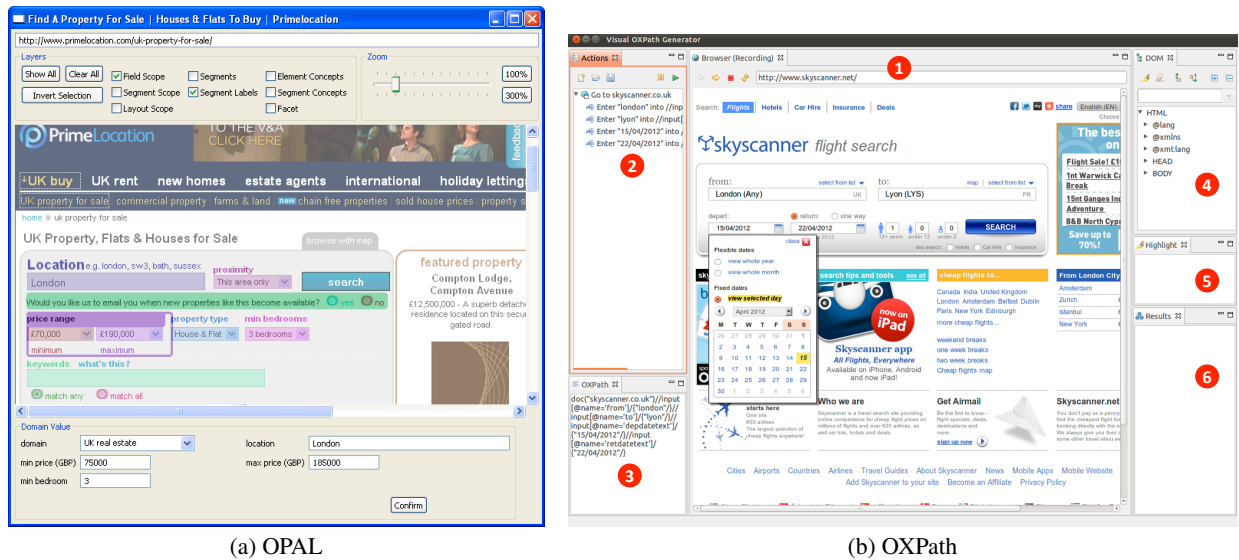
Find A Property For Sale | Houses & Flats To Buy | Primelocation

http://www.primelocation.com/uk-property-for-sale/

Layers
Show All Clear All Field Scope Segments Element Concepts
Invert Selection Segment Scope Segment Labels Segment Concepts
Layout Scope Facet

Zoom
100%
300%

PrimeLocation
TO THE V&A
CLICK HERE

UK buy UK rent new homes estate agents international holiday lettings
UK property for sale commercial property farms & land new chain free properties sold house prices property s
home » uk property for sale

UK Property, Flats & Houses for Sale
browse with map

Location e.g. london, sw3, bath, sussex
London
proximity
This area only
search
Would you like us to email you when new properties like this become available? yes no

price range
£70,000 £190,000
minimum maximum
property type
House & Flat
min bedrooms
3 bedrooms

keywords what's this?

match any match all

featured property
Compton Lodge, Compton Avenue
£12,500,000 - A superb detache residence located on this secu gated road.

Domain Value
domain UK real estate
location London
min price (GBP) 75000
max price (GBP) 185000
min bedroom 3
Confirm

(a) OPAL

Visual OXPath Generator

Actions
Go to skyscanner.co.uk
Enter "london" into //inpu
Enter "lyon" into //input[
Enter "15/04/2012" into /
Enter "22/04/2012" into /

2

OXPath
doc("skyscanner.co.uk")//input[@name='from']/{"london"/}//input[@name='to']/{"lyon"/}//input[@name='depdatetext']/{"15/04/2012"/}//input[@name='retdatetext']/{"22/04/2012"/}

3

Browser (Recording)
1
http://www.skyscanner.net/

Search: Flights Hotels Car Hire Insurance Deals
share English (EN)

skyscanner flight search

from: London (Any) UK
to: Lyon (LYS) FR
depart: 15/04/2012
return: 22/04/2012
one way
SEARCH

Flexible dates
view whole year
view whole month
Fixed dates
view selected day
April 2012
M T W T F S S
26 27 28 29 30 31 1
2 3 4 5 6 7 8
9 10 11 12 13 14 15
16 17 18 19 20 21 22
23 24 25 26 27 28 29
30 1 2 3 4 5 6

search tips and tools
cheap flights to...
From London City
Canada India United Kingdom
London Amsterdam Belfast Dublin
Paris New York Edinburgh
more cheap flights...
weekend breaks
one week breaks
two week breaks
Cheap flights map
Amsterdam
Zurich
Istanbul
New York

now on iPad
Skyscanner app
All Flights, Everywhere
Available on iPhone, Android and now iPad!

Who we are
Get Airmail
Skyscanner.net

Cities Airports Countries Airlines Travel Guides About Skyscanner News Mobile Apps Mobile Website
Add Skyscanner to your site Become an Affiliate Privacy Policy

The best
Flight Sale!
1nt Warwick Break
15nt Ganges Adventure
B&B North
Save up to 70%!

DOM
HTML
@lang
@xmlns
@xml:lang
HEAD
BODY
4

Highlight
5

Results
6

(b) OXPath